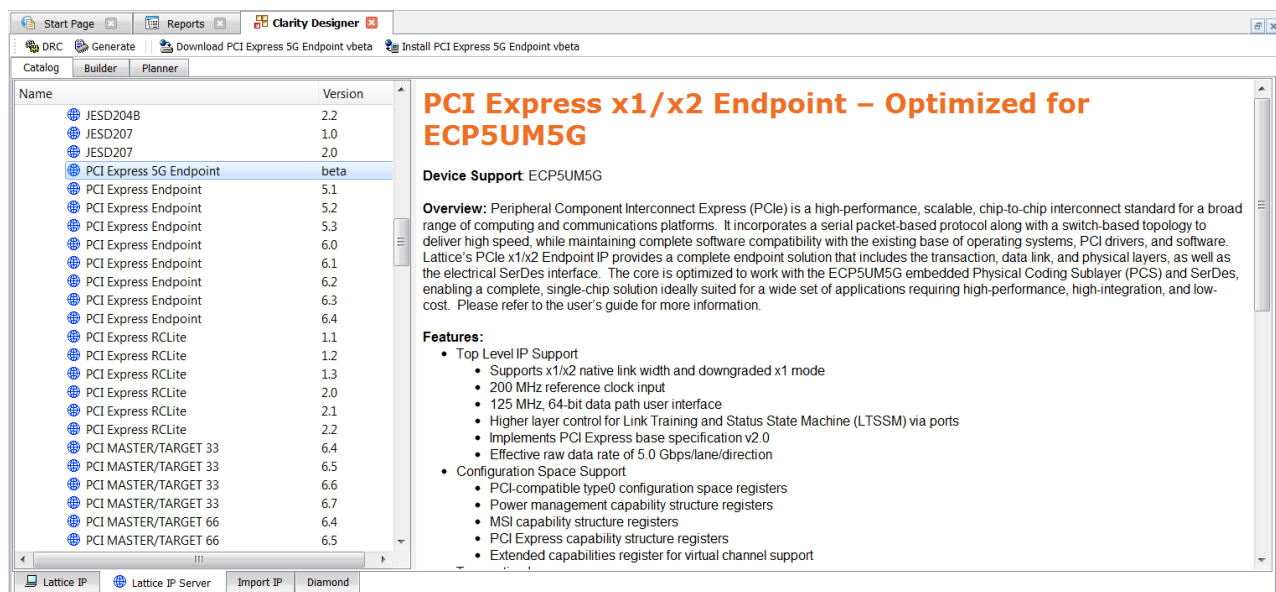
Start Page | Reports | Clarity Designer

DRC | Generate | Download PCI Express 5G Endpoint vbeta | Install PCI Express 5G Endpoint vbeta

Catalog | Builder | Planner

| Name | Version |
|---|---|
| JESD204B | 2.2 |
| JESD207 | 1.0 |
| JESD207 | 2.0 |
| PCI Express 5G Endpoint | beta |
| PCI Express Endpoint | 5.1 |
| PCI Express Endpoint | 5.2 |
| PCI Express Endpoint | 5.3 |
| PCI Express Endpoint | 6.0 |
| PCI Express Endpoint | 6.1 |
| PCI Express Endpoint | 6.2 |
| PCI Express Endpoint | 6.3 |
| PCI Express Endpoint | 6.4 |
| PCI Express RCLite | 1.1 |
| PCI Express RCLite | 1.2 |
| PCI Express RCLite | 1.3 |
| PCI Express RCLite | 2.0 |
| PCI Express RCLite | 2.1 |
| PCI Express RCLite | 2.2 |
| PCI MASTER/TARGET 33 | 6.4 |
| PCI MASTER/TARGET 33 | 6.5 |
| PCI MASTER/TARGET 33 | 6.6 |
| PCI MASTER/TARGET 33 | 6.7 |
| PCI MASTER/TARGET 66 | 6.4 |
| PCI MASTER/TARGET 66 | 6.5 |

PCI Express x1/x2 Endpoint – Optimized for ECP5UM5G

Device Support: ECP5UM5G

Overview: Peripheral Component Interconnect Express (PCIe) is a high-performance, scalable, chip-to-chip interconnect standard for a broad range of computing and communications platforms. It incorporates a serial packet-based protocol along with a switch-based topology to deliver high speed, while maintaining complete software compatibility with the existing base of operating systems, PCI drivers, and software. Lattice's PCIe x1/x2 Endpoint IP provides a complete endpoint solution that includes the transaction, data link, and physical layers, as well as the electrical SerDes interface. The core is optimized to work with the ECP5UM5G embedded Physical Coding Sublayer (PCS) and SerDes, enabling a complete, single-chip solution ideally suited for a wide set of applications requiring high-performance, high-integration, and low-cost. Please refer to the user's guide for more information.

Features:
- Top Level IP Support
  - Supports x1/x2 native link width and downgraded x1 mode
  - 200 MHz reference clock input
  - 125 MHz, 64-bit data path user interface
  - Higher layer control for Link Training and Status State Machine (LTSSM) via ports
  - Implements PCI Express base specification v2.0
  - Effective raw data rate of 5.0 Gbps/lane/direction
- Configuration Space Support
  - PCI-compatible type0 configuration space registers
  - Power management capability structure registers
  - MSI capability structure registers
  - PCI Express capability structure registers
  - Extended capabilities register for virtual channel support

Lattice IP | Lattice IP Server | Import IP | Diamond